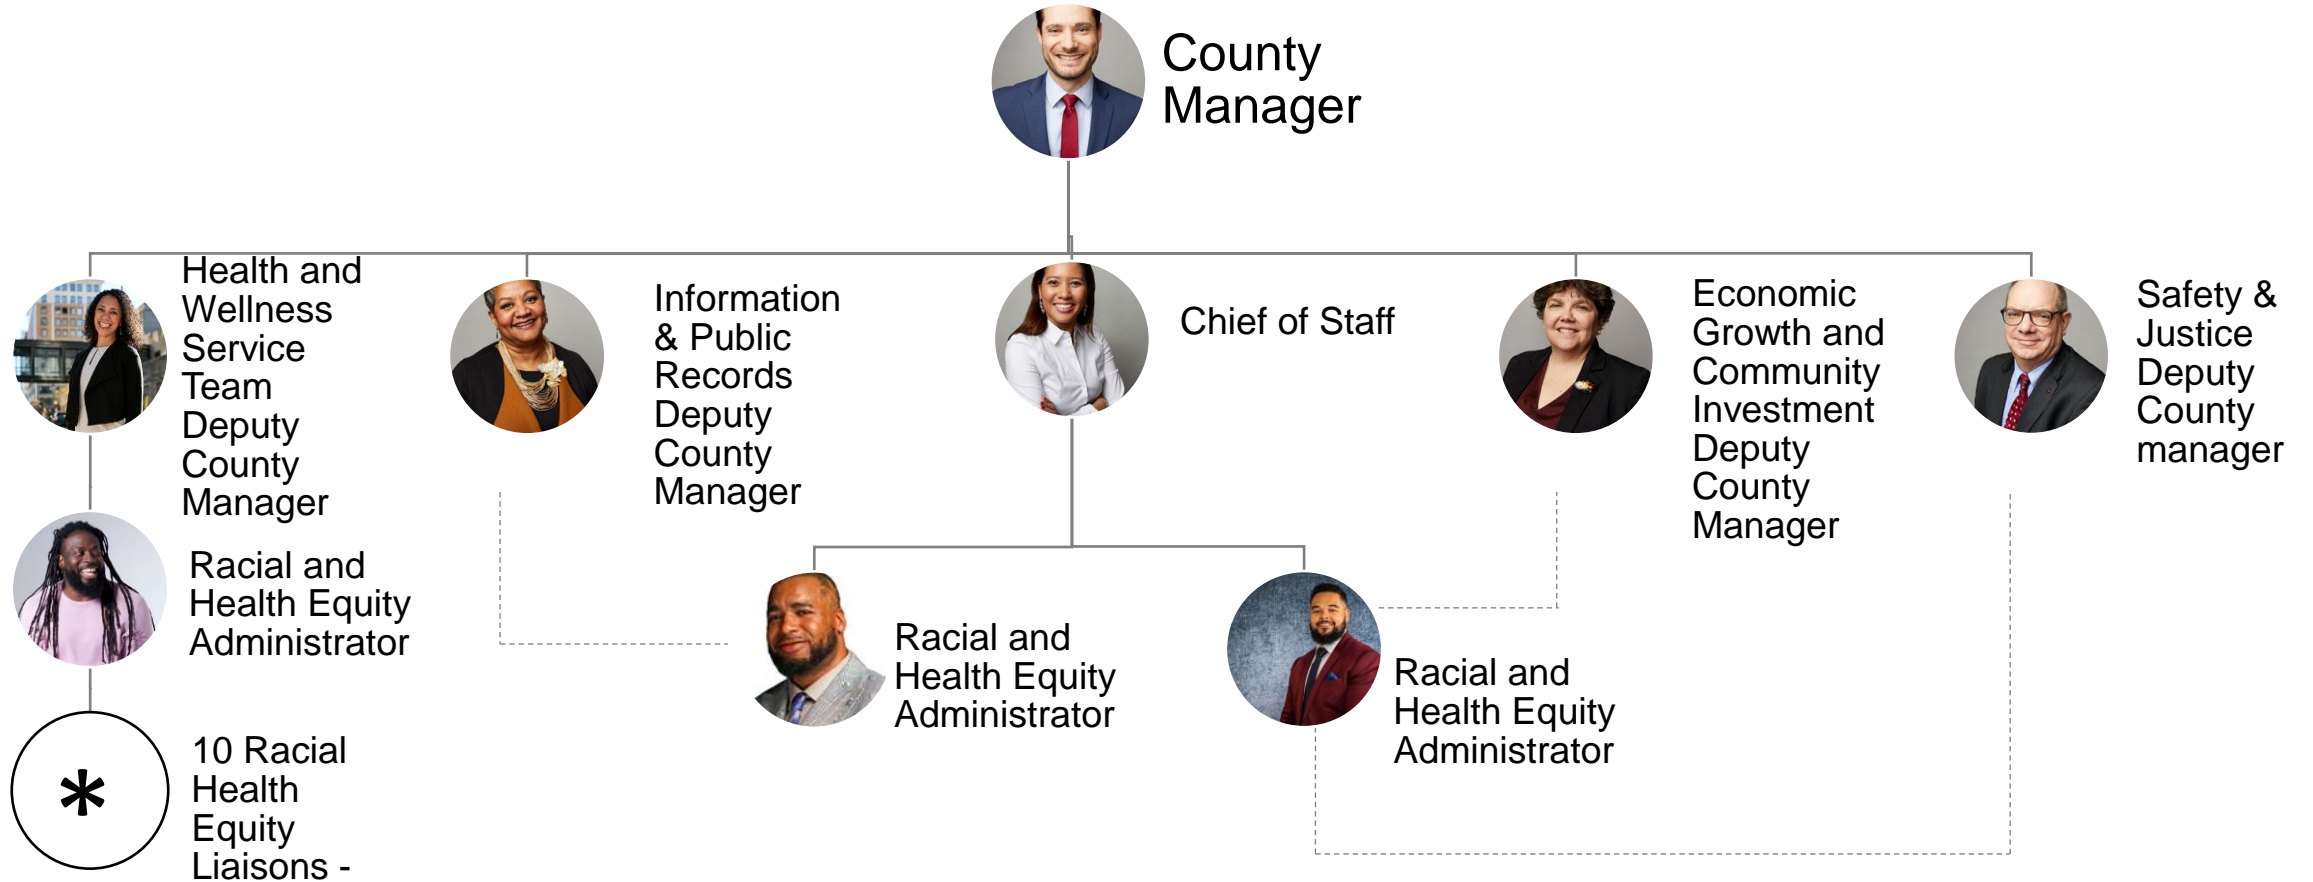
County Manager

Health and Wellness Service Team Deputy County Manager

Information & Public Records Deputy County Manager

Chief of Staff

Economic Growth and Community Investment Deputy County Manager

Safety & Justice Deputy County manager

Racial and Health Equity Administrator

Racial and Health Equity Administrator

Racial and Health Equity Administrator

*

10 Racial Health Equity Liaisons -